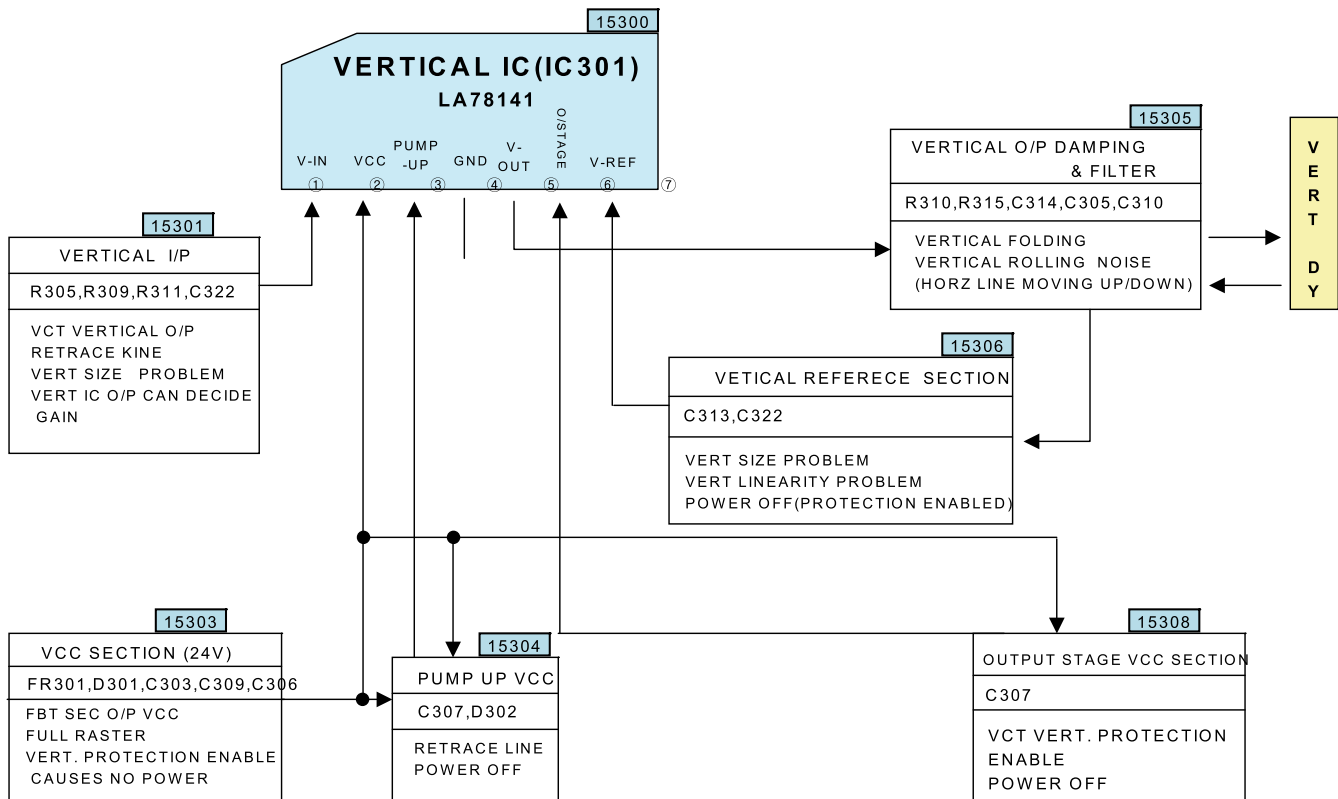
15300

VERTICAL IC(IC301)
LA78141

V-IN ①
VCC ②
PUMP -UP ③
GND ④
V-OUT ⑤
O/STAGE ⑥
V-REF ⑦

15301
VERTICAL I/P
R305,R309,R311,C322
VCT VERTICAL O/P
RETRACE KINE
VERT SIZE PROBLEM
VERT IC O/P CAN DECIDE GAIN

15305
VERTICAL O/P DAMPING & FILTER
R310,R315,C314,C305,C310
VERTICAL FOLDING
VERTICAL ROLLING NOISE
(HORZ LINE MOVING UP/DOWN)

VERT DY

15306
VETICAL REFERECE SECTION
C313,C322
VERT SIZE PROBLEM
VERT LINEARITY PROBLEM
POWER OFF(PROTECTION ENABLED)

15303
VCC SECTION (24V)
FR301,D301,C303,C309,C306
FBT SEC O/P VCC
FULL RASTER
VERT. PROTECTION ENABLE
CAUSES NO POWER

15304
PUMP UP VCC
C307,D302
RETRACE LINE
POWER OFF

15308
OUTPUT STAGE VCC SECTION
C307
VCT VERT. PROTECTION ENABLE
POWER OFF